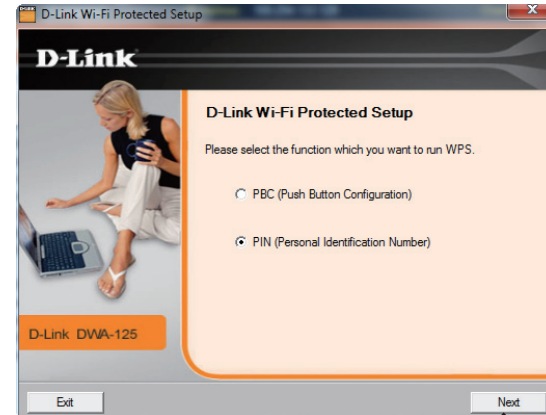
D-Link Wi-Fi Protected Setup

D-Link

D-Link Wi-Fi Protected Setup

Please select the function which you want to run WPS.

PBC (Push Button Configuration)

PIN (Personal Identification Number)

D-Link DWA-125

Exit

Next